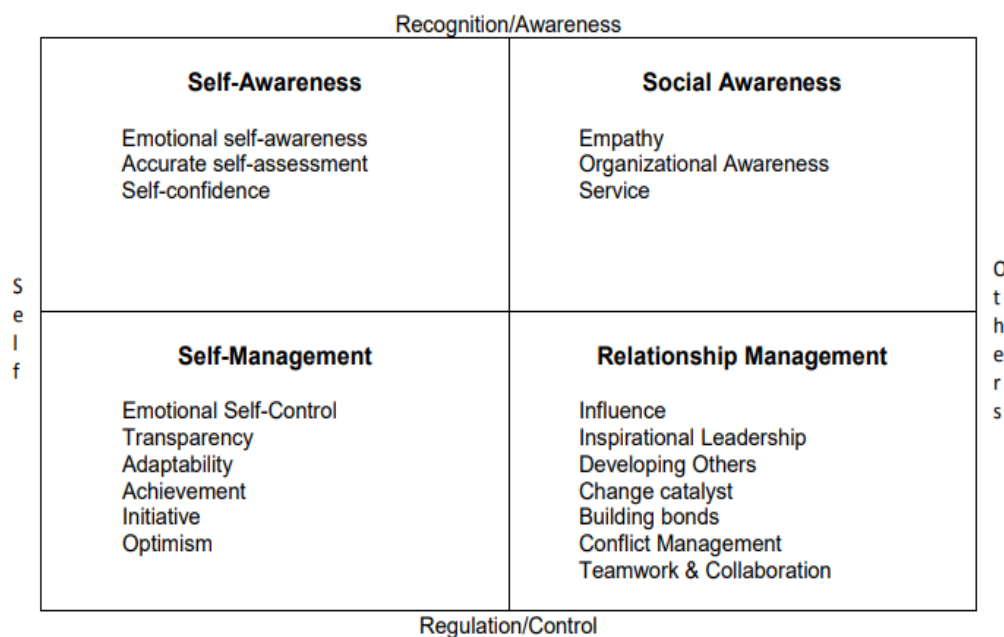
Recognition/Awareness

Self-Awareness

Emotional self-awareness
Accurate self-assessment
Self-confidence

Social Awareness

Empathy
Organizational Awareness
Service

Self

Others

Self-Management

Emotional Self-Control
Transparency
Adaptability
Achievement
Initiative
Optimism

Relationship Management

Influence
Inspirational Leadership
Developing Others
Change catalyst
Building bonds
Conflict Management
Teamwork & Collaboration

Regulation/Control